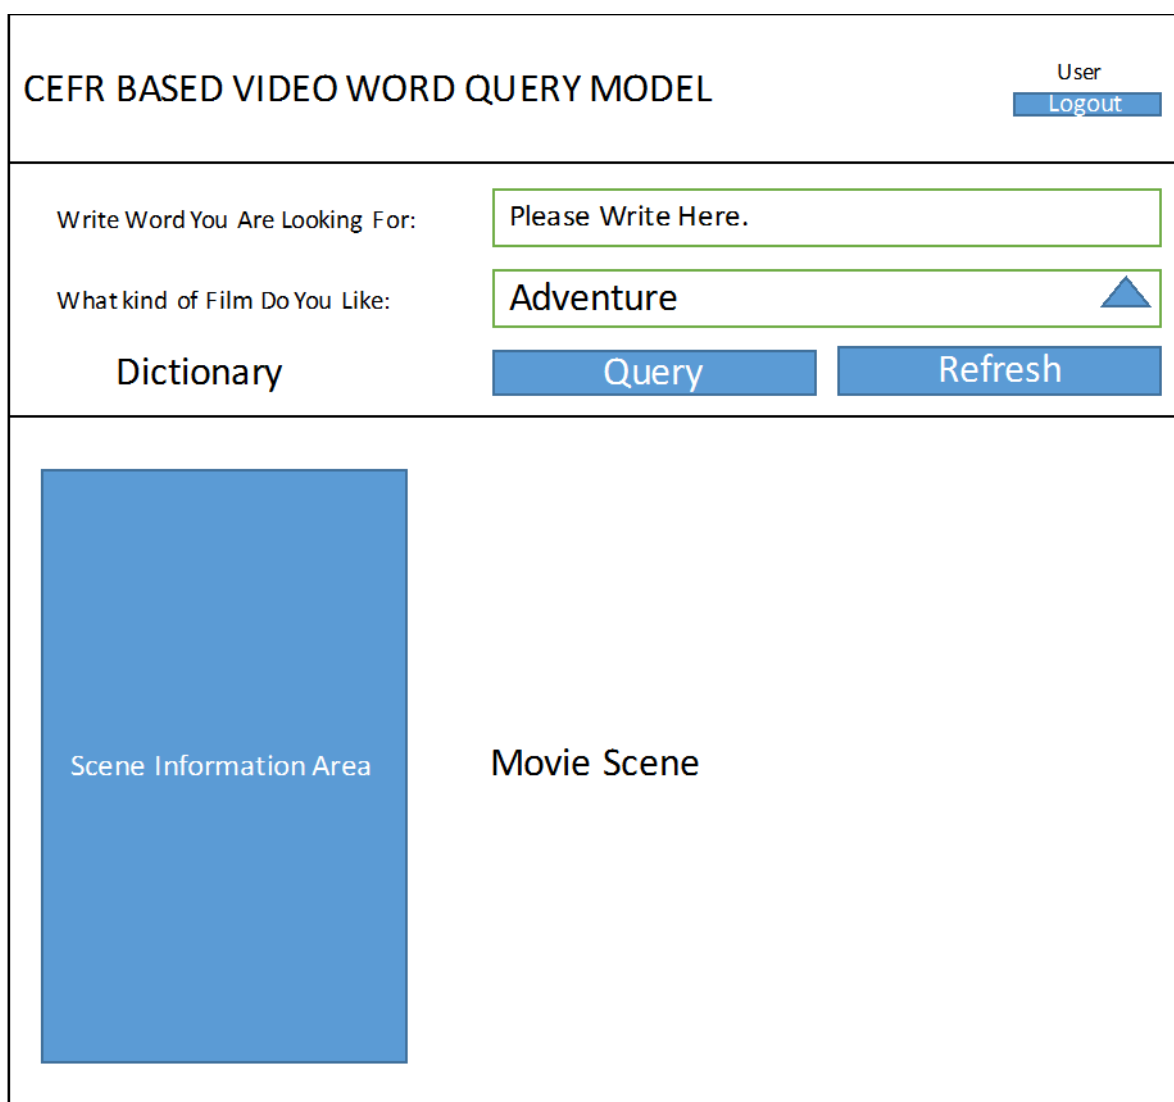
CEFR BASED VIDEO WORD QUERY MODEL

User
Logout

Write Word You Are Looking For:
Please Write Here.

What kind of Film Do You Like:
Adventure

Dictionary
Query
Refresh

Scene Information Area

Movie Scene